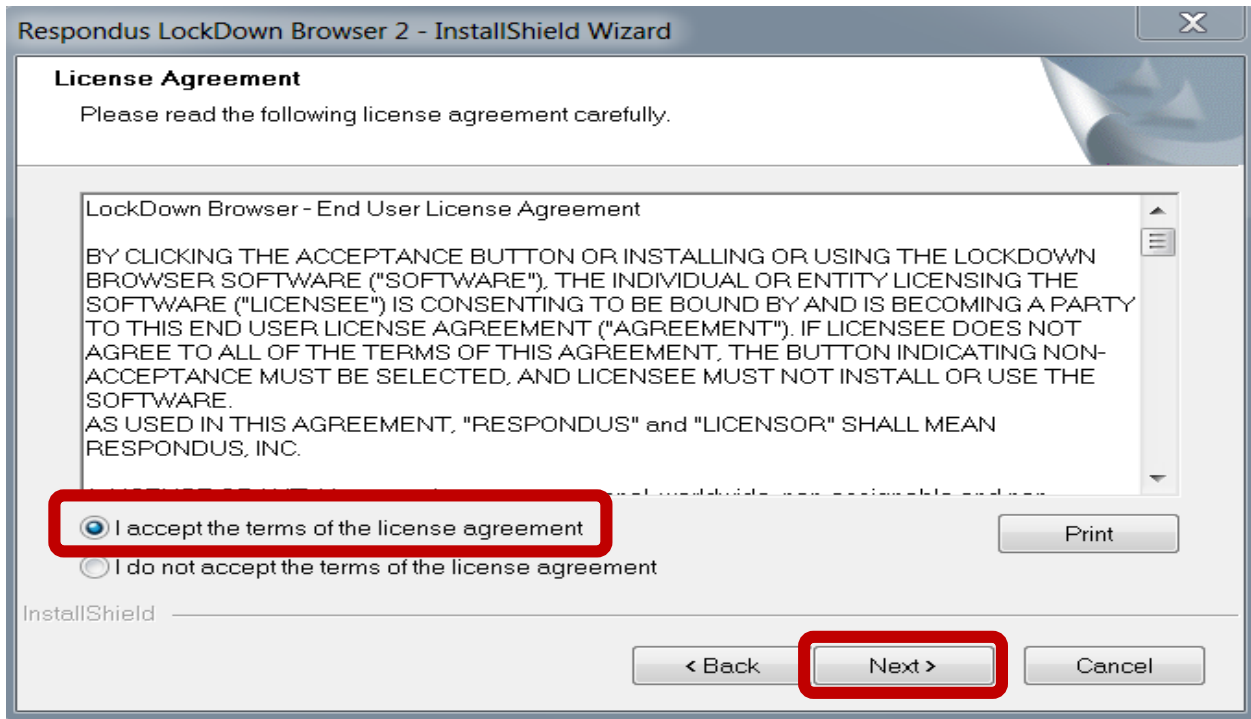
Respondus LockDown Browser 2 - InstallShield Wizard

License Agreement

Please read the following license agreement carefully.

LockDown Browser - End User License Agreement

BY CLICKING THE ACCEPTANCE BUTTON OR INSTALLING OR USING THE LOCKDOWN BROWSER SOFTWARE ("SOFTWARE"), THE INDIVIDUAL OR ENTITY LICENSING THE SOFTWARE ("LICENSEE") IS CONSENTING TO BE BOUND BY AND IS BECOMING A PARTY TO THIS END USER LICENSE AGREEMENT ("AGREEMENT"). IF LICENSEE DOES NOT AGREE TO ALL OF THE TERMS OF THIS AGREEMENT, THE BUTTON INDICATING NON-ACCEPTANCE MUST BE SELECTED, AND LICENSEE MUST NOT INSTALL OR USE THE SOFTWARE.
AS USED IN THIS AGREEMENT, "RESPONDUS" and "LICENSOR" SHALL MEAN RESPONDUS, INC.

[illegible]

I accept the terms of the license agreement

I do not accept the terms of the license agreement

Print

InstallShield

< Back

Next >

Cancel